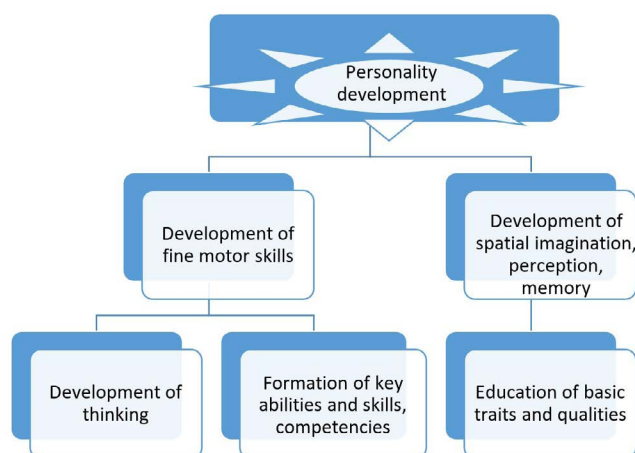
Personality development

Development of fine motor skills

Development of spatial imagination, perception, memory

Development of thinking

Formation of key abilities and skills, competencies

Education of basic traits and qualities